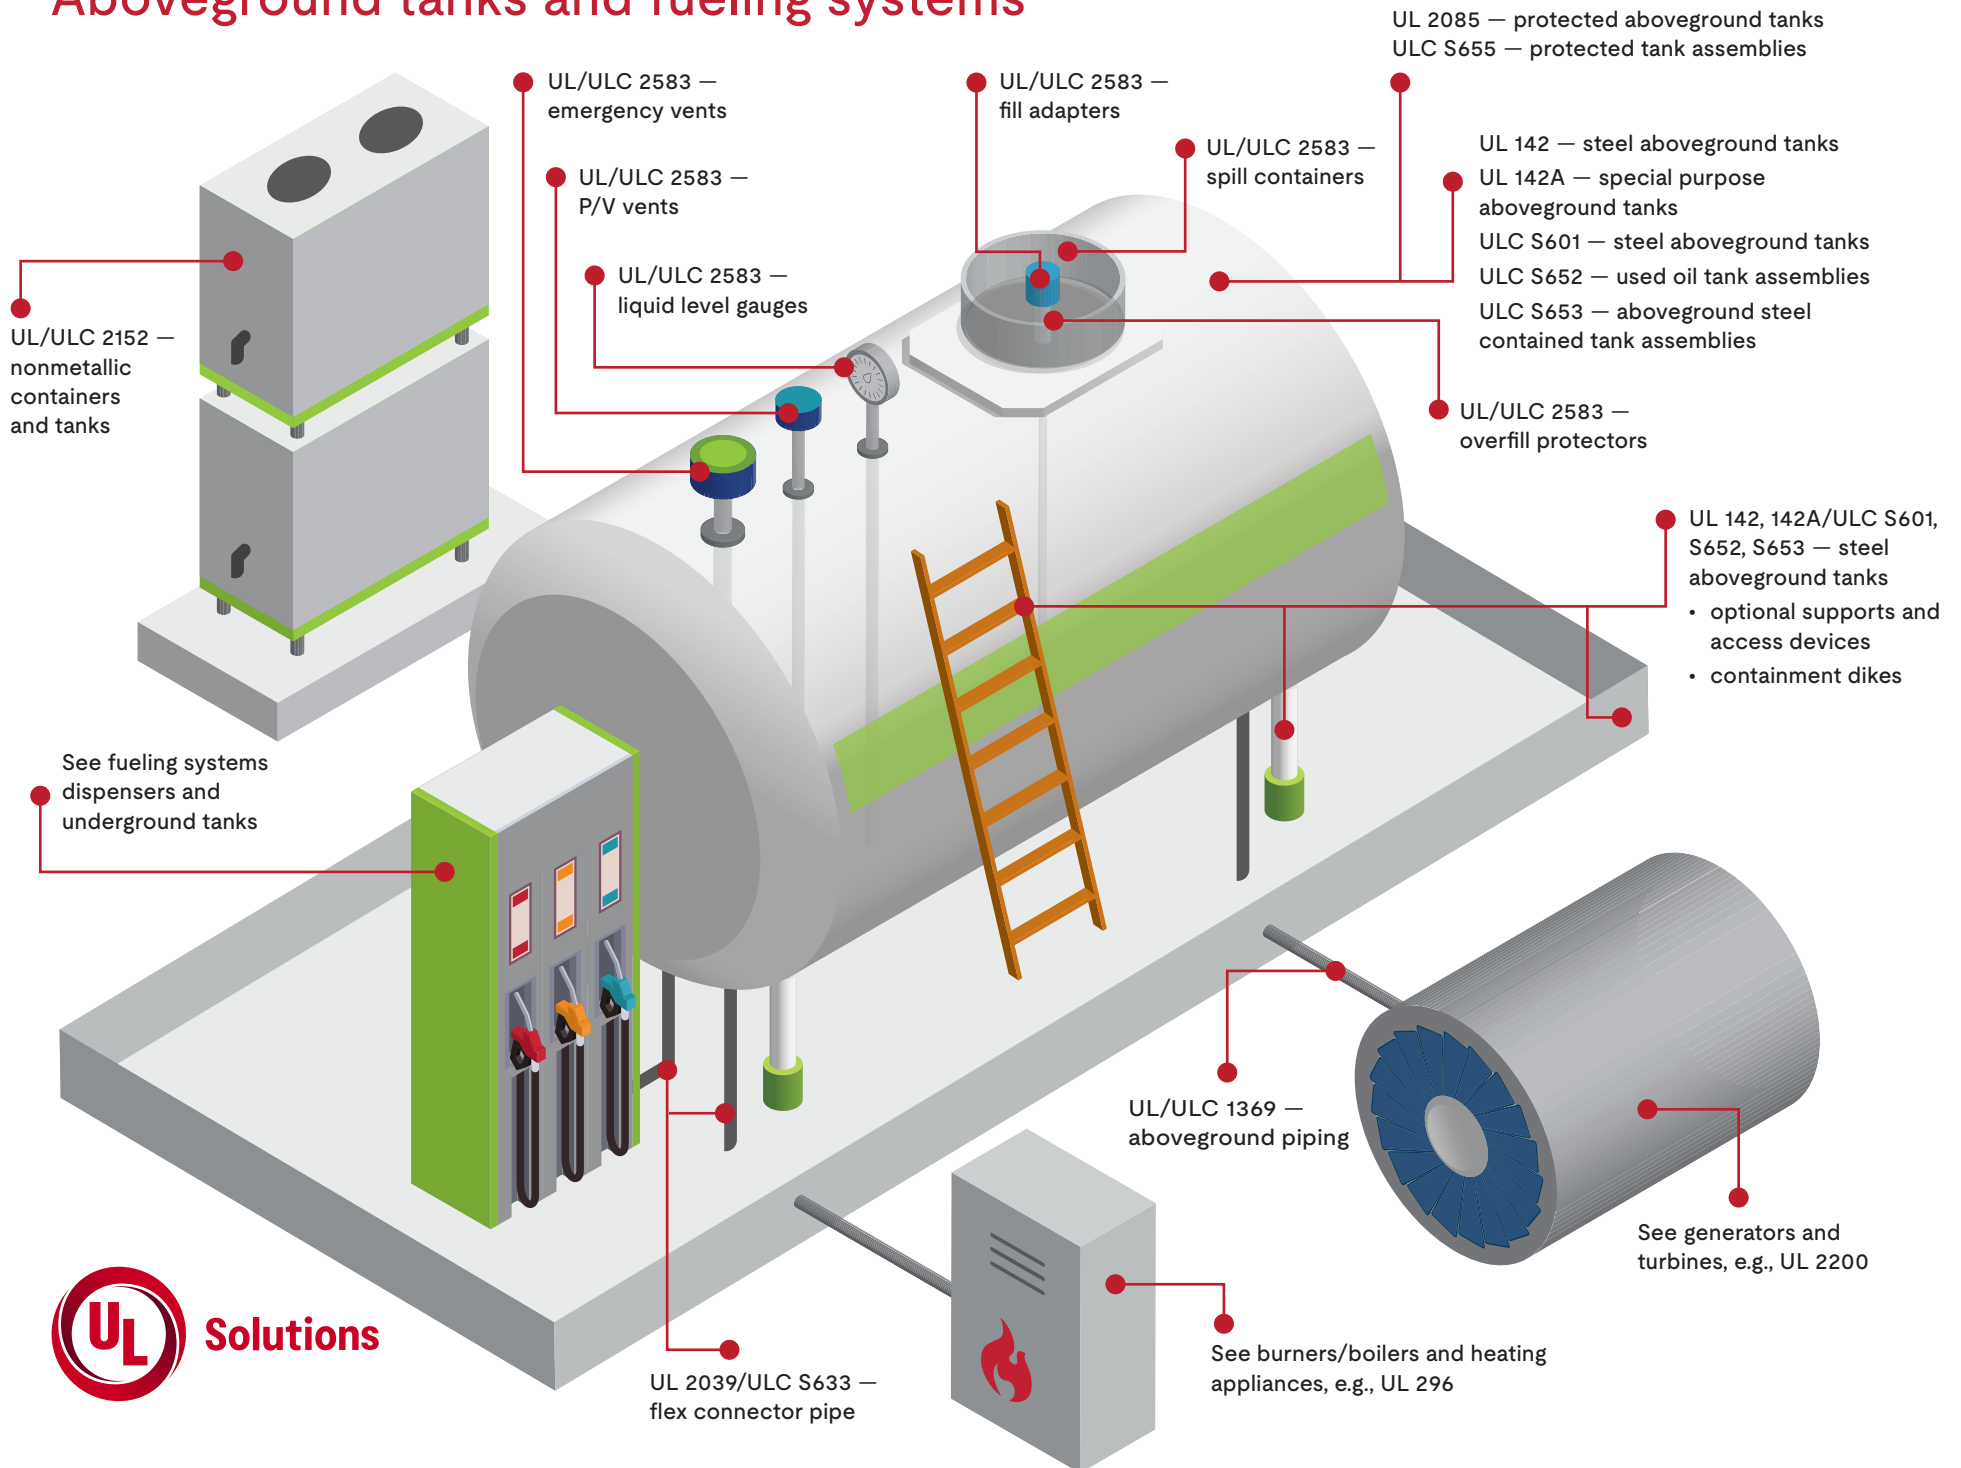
Aboveground tanks and fueling systems

UL 2085 — protected aboveground tanks
ULC S655 — protected tank assemblies

UL/ULC 2583 — emergency vents

UL/ULC 2583 — fill adapters

UL/ULC 2583 — spill containers

UL/ULC 2583 — P/V vents

UL/ULC 2583 — liquid level gauges

UL 142 — steel aboveground tanks
UL 142A — special purpose aboveground tanks
ULC S601 — steel aboveground tanks
ULC S652 — used oil tank assemblies
ULC S653 — aboveground steel contained tank assemblies

UL/ULC 2152 — nonmetallic containers and tanks

UL/ULC 2583 — overfill protectors

UL 142, 142A/ULC S601, S652, S653 — steel aboveground tanks
• optional supports and access devices
• containment dikes

See fueling systems dispensers and underground tanks

UL/ULC 1369 — aboveground piping

See generators and turbines, e.g., UL 2200

UL Solutions

See burners/boilers and heating appliances, e.g., UL 296

UL 2039/ULC S633 — flex connector pipe